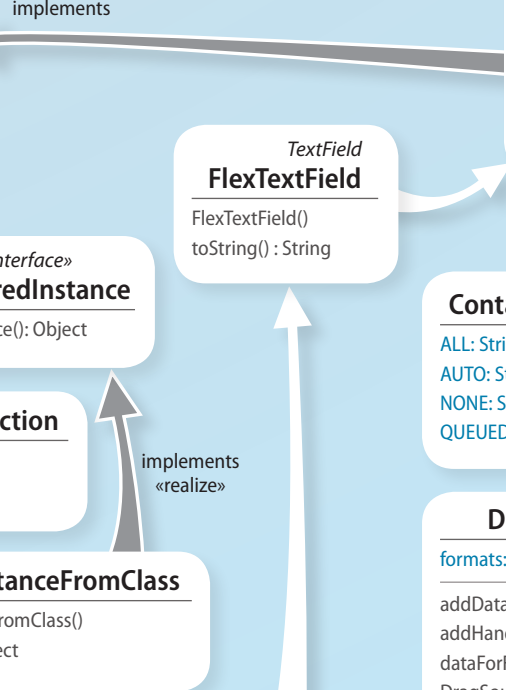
implements

TextField
FlexTextField
FlexTextField()
toString() : String

nterface»
redInstance
ce(): Object

ction

implements
«realize»

tanceFromClass
romClass()
ect

Conta
ALL: Stri
AUTO: S
NONE: S
QUEUED

D
formats:
addData
addHan
dataFor
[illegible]